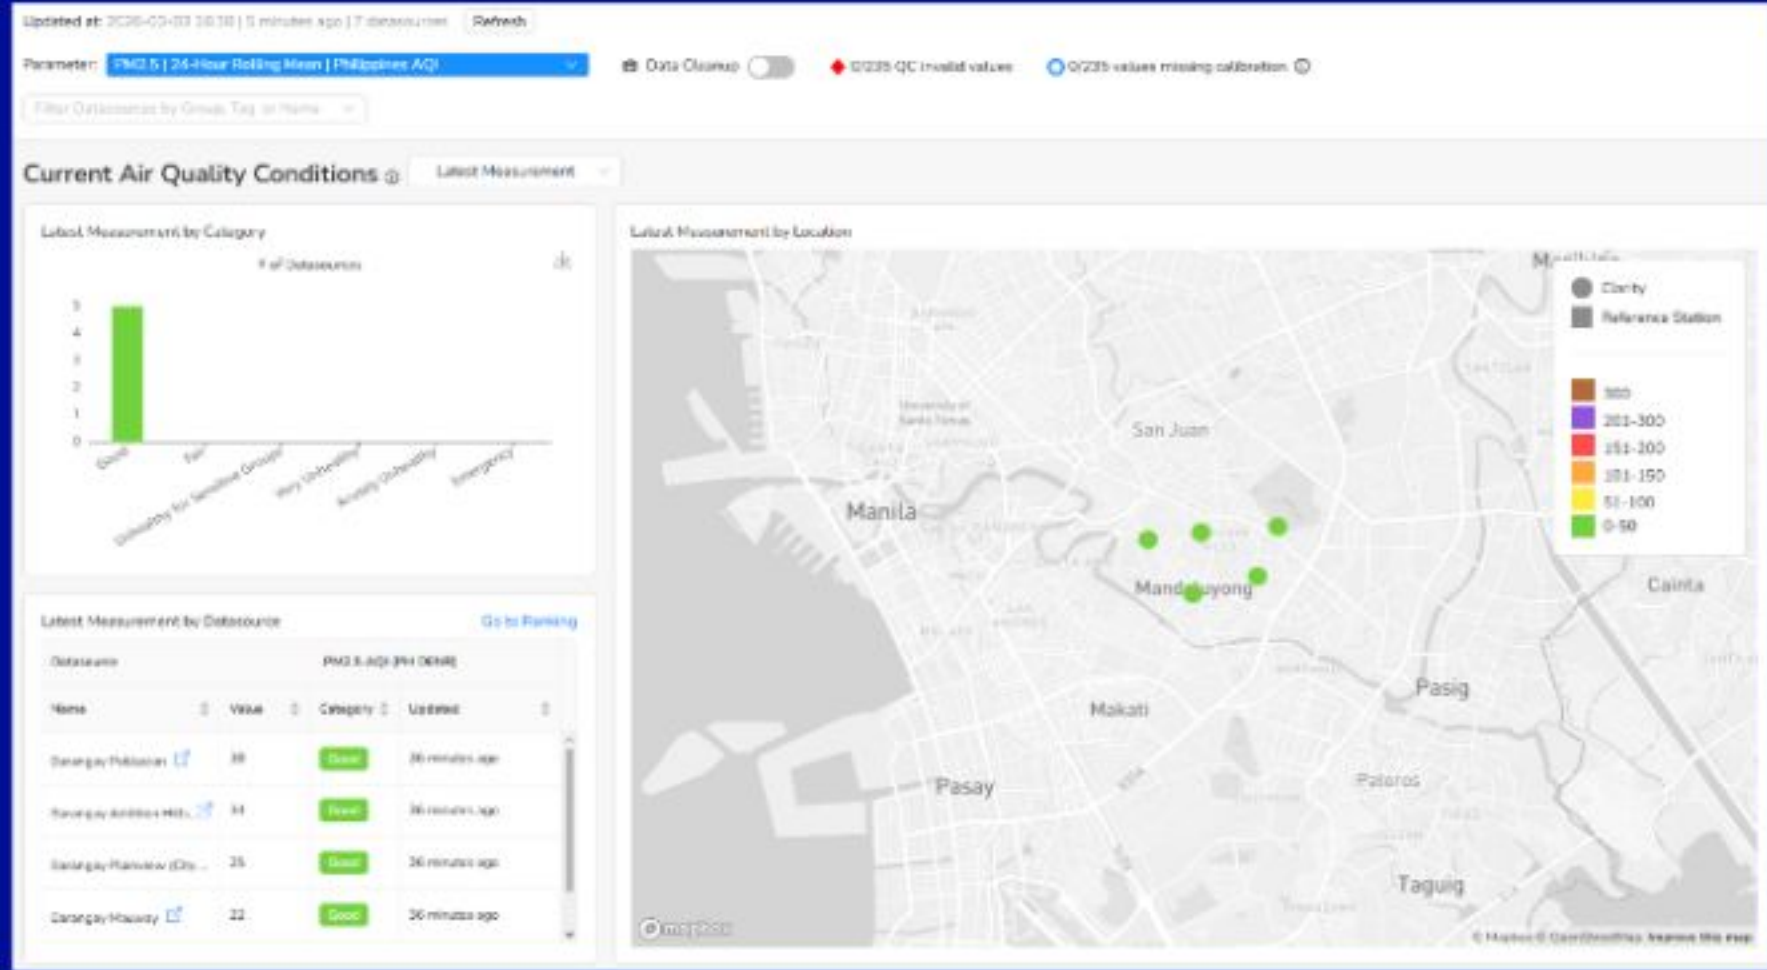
Updated at: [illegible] | 5 minutes ago | 7 datasources Refresh

Parameter: PM2.5 | 24-Hour Rolling Mean | Philippines AQI

Data Cleanup

0/235 QC invalid values

0/235 values missing calibration

Filter Datasources by Group, Tag, or Name

Current Air Quality Conditions

Latest Measurement

Latest Measurement by Category

# of Datasources

5
4
3
2
1
0

Good
Fair
Unhealthy for Sensitive Groups
Very Unhealthy
Acutely Unhealthy
Emergency

Latest Measurement by Datasource

Go to Ranking

| Datasource | PM2.5 AQI (PH DENR) | | |
|---|---|---|---|
| Name | Value | Category | Updated |
| Barangay Poblacion | 38 | Good | 36 minutes ago |
| Barangay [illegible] | 34 | Good | 36 minutes ago |
| Barangay Plainview (Cit... | 25 | Good | 36 minutes ago |
| Barangay Mauway | 22 | Good | 36 minutes ago |

Latest Measurement by Location

Clarity
Reference Station

300
201-300
151-200
101-150
51-100
0-50

San Juan
Manila
Mandaluyong
Cainta
Pasig
Makati
Pasay
Pateros
Taguig

mapbox

© Mapbox © OpenStreetMap Improve this map